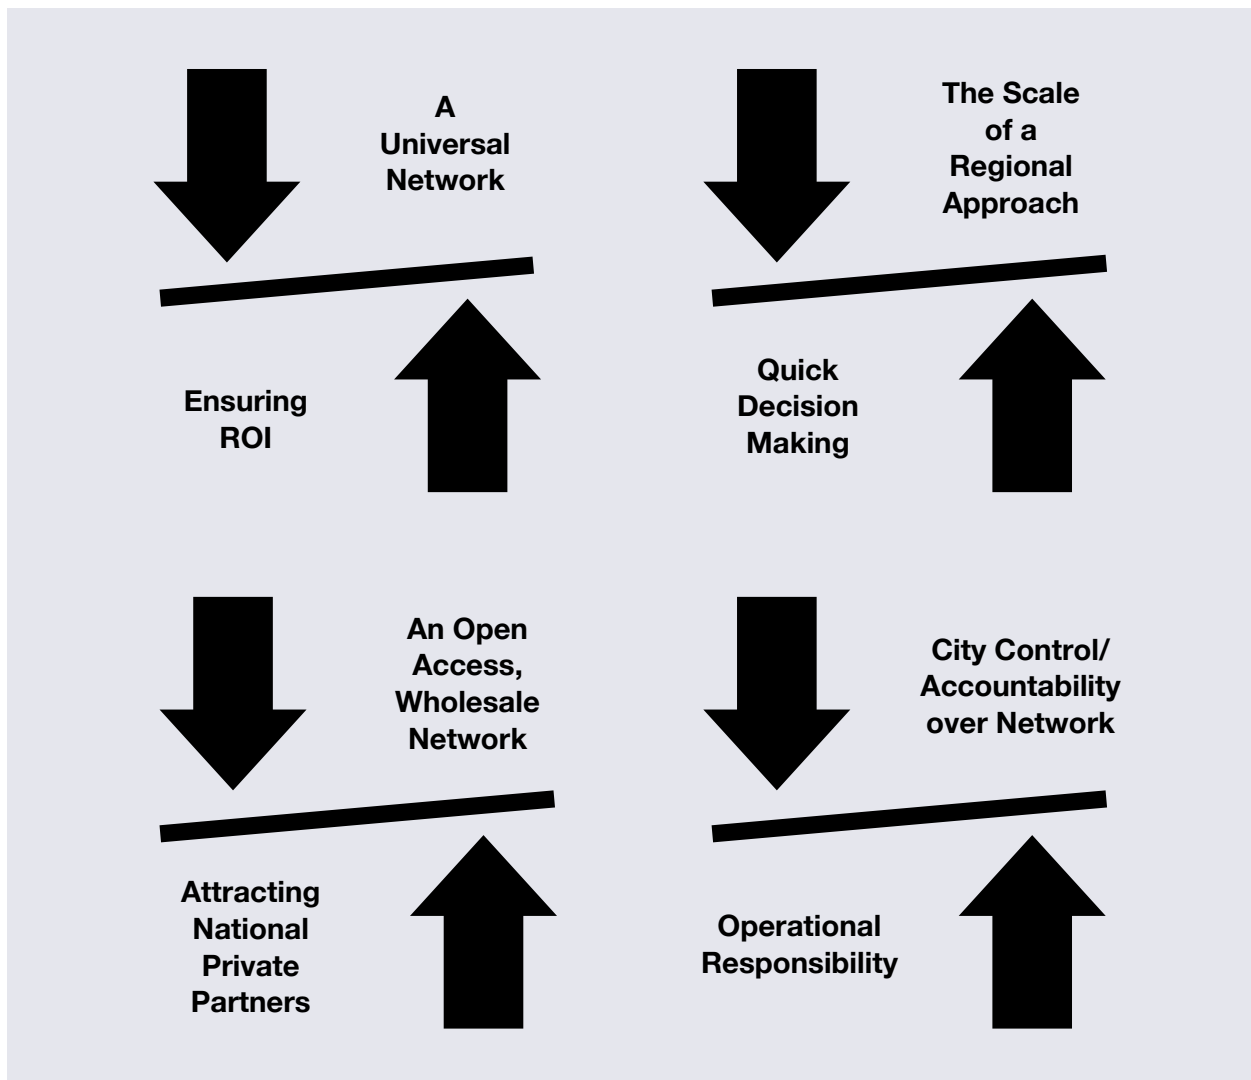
A Universal Network

Ensuring ROI

The Scale of a Regional Approach

Quick Decision Making

An Open Access, Wholesale Network

Attracting National Private Partners

City Control/ Accountability over Network

Operational Responsibility